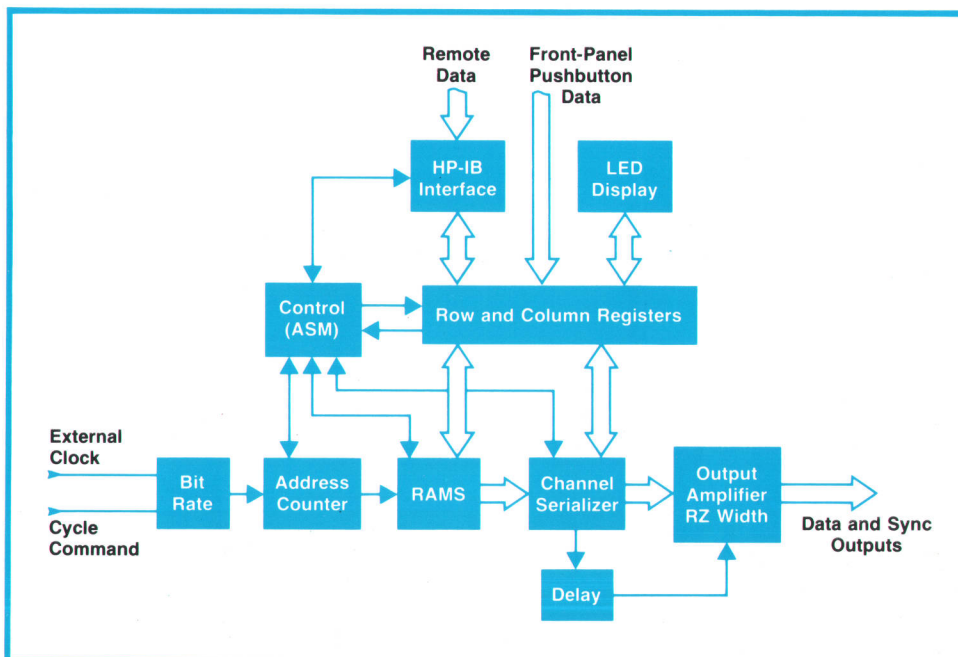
Remote Data

Front-Panel Pushbutton Data

HP-IB Interface

LED Display

Control (ASM)

Row and Column Registers

External Clock

Cycle Command

Bit Rate

Address Counter

RAMS

Channel Serializer

Output Amplifier RZ Width

Data and Sync Outputs

Delay